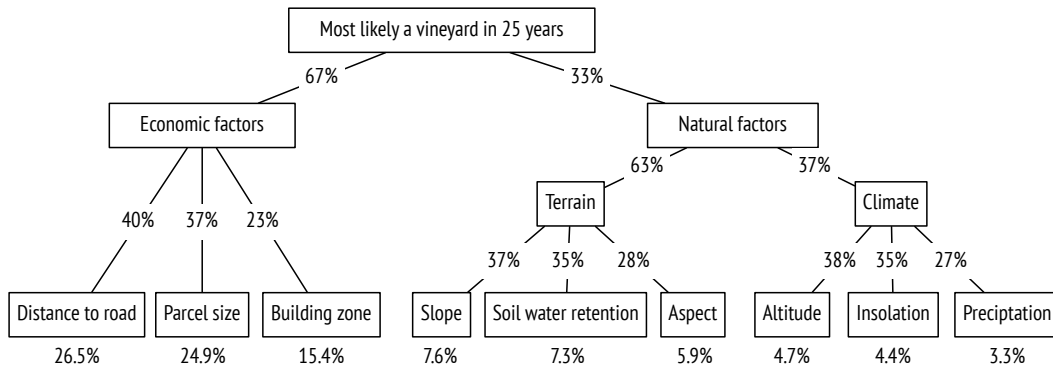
Most likely a vineyard in 25 years

67%

33%

Economic factors

Natural factors

40%

37%

23%

63%

37%

Terrain

Climate

37%

35%

28%

38%

35%

27%

Distance to road
26.5%

Parcel size
24.9%

Building zone
15.4%

Slope
7.6%

Soil water retention
7.3%

Aspect
5.9%

Altitude
4.7%

Insolation
4.4%

Preciptation
3.3%